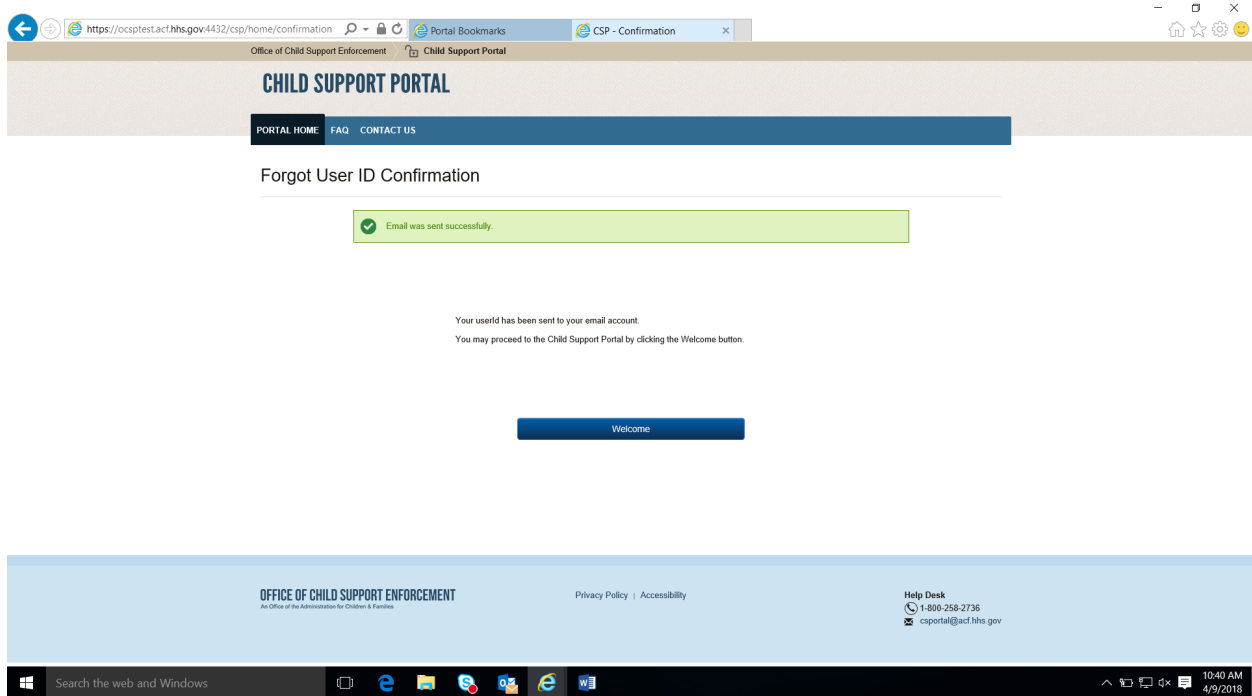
https://ocsptest.acf.hhs.gov:4432/csp/home/confirmation

Portal Bookmarks

CSP - Confirmation

Office of Child Support Enforcement

Child Support Portal

CHILD SUPPORT PORTAL

PORTAL HOME FAQ CONTACT US

Forgot User ID Confirmation

Email was sent successfully.

Your userId has been sent to your email account.

You may proceed to the Child Support Portal by clicking the Welcome button.

Welcome

OFFICE OF CHILD SUPPORT ENFORCEMENT
An Office of the Administration for Children & Families

Privacy Policy | Accessibility

Help Desk
1-800-258-2736
csportal@acf.hhs.gov

Search the web and Windows

10:40 AM
4/9/2018